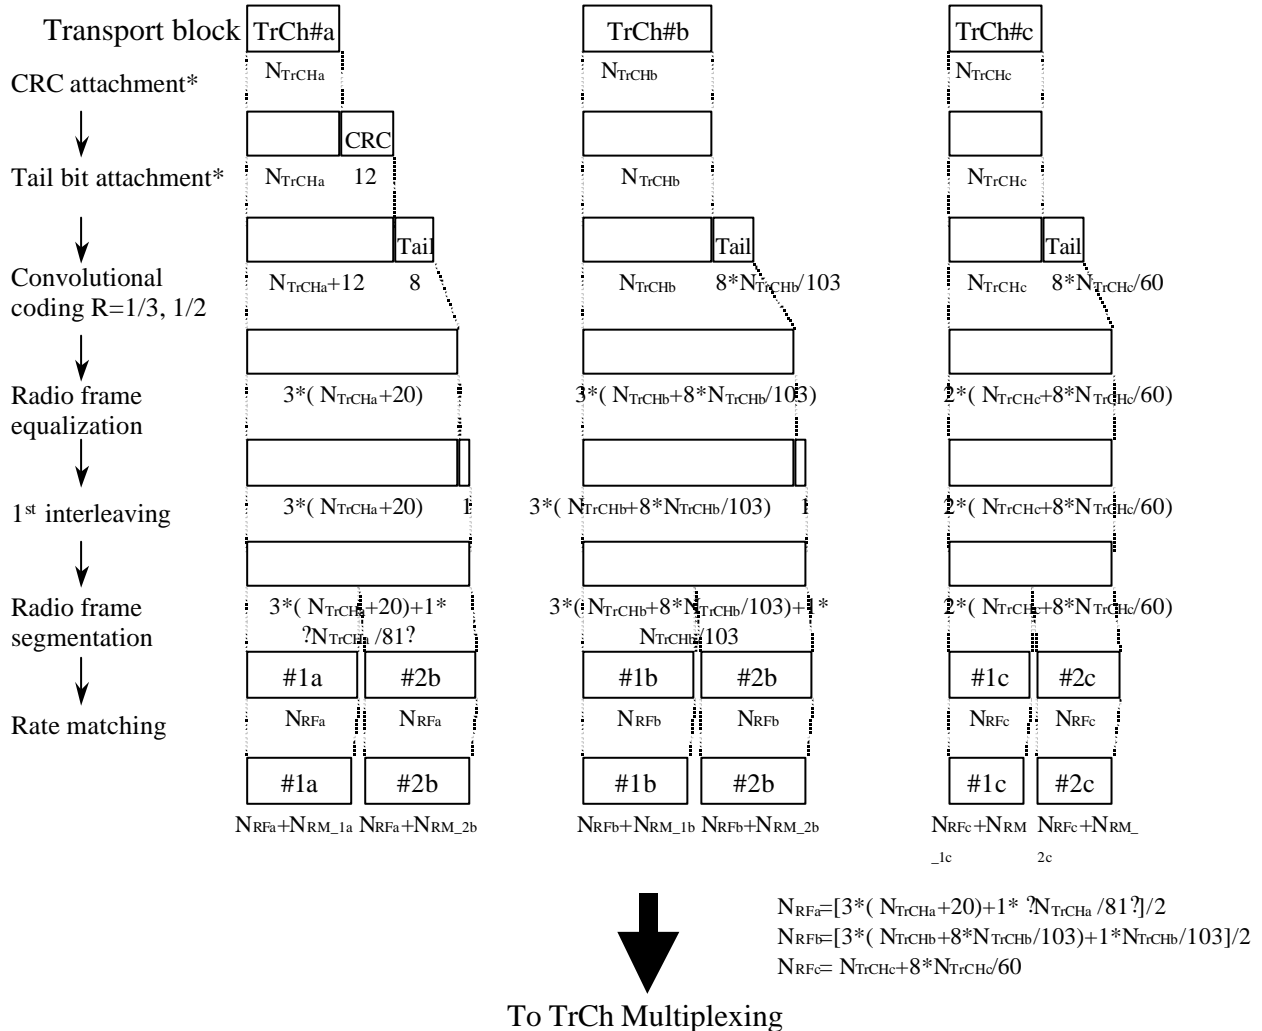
Transport block

TrCh#a

TrCh#b

TrCh#c

CRC attachment*

$N_{TrCHa}$

$N_{TrCHb}$

$N_{TrCHc}$

CRC

Tail bit attachment*

$N_{TrCHa}$ 12

$N_{TrCHb}$

$N_{TrCHc}$

Tail

Tail

Tail

Convolutional coding R=1/3, 1/2

$N_{TrCHa}$+12 8

$N_{TrCHb}$ 8*$N_{TrCHb}$/103

$N_{TrCHc}$ 8*$N_{TrCHc}$/60

Radio frame equalization

3*( $N_{TrCHa}$+20)

3*( $N_{TrCHb}$+8*$N_{TrCHb}$/103)

2*( $N_{TrCHc}$+8*$N_{TrCHc}$/60)

1$^{st}$ interleaving

3*( $N_{TrCHa}$+20) 1

3*( $N_{TrCHb}$+8*$N_{TrCHb}$/103) 1

2*( $N_{TrCHc}$+8*$N_{TrCHc}$/60)

Radio frame segmentation

3*( $N_{TrCHa}$+20)+1* ?$N_{TrCHa}$ /81?

3*( $N_{TrCHb}$+8*$N_{TrCHb}$/103)+1* $N_{TrCHb}$/103

2*( $N_{TrCHc}$+8*$N_{TrCHc}$/60)

#1a #2b

#1b #2b

#1c #2c

Rate matching

$N_{RFa}$ $N_{RFa}$

$N_{RFb}$ $N_{RFb}$

$N_{RFc}$ $N_{RFc}$

#1a #2b

#1b #2b

#1c #2c

$N_{RFa}$+$N_{RM\_1a}$ $N_{RFa}$+$N_{RM\_2b}$

$N_{RFb}$+$N_{RM\_1b}$ $N_{RFb}$+$N_{RM\_2b}$

$N_{RFc}$+$N_{RM\_1c}$ $N_{RFc}$+$N_{RM\_2c}$

$N_{RFa}$=[3*( $N_{TrCHa}$+20)+1* ?$N_{TrCHa}$ /81?]/2
$N_{RFb}$=[3*( $N_{TrCHb}$+8*$N_{TrCHb}$/103)+1*$N_{TrCHb}$/103]/2
$N_{RFc}$= $N_{TrCHc}$+8*$N_{TrCHc}$/60

To TrCh Multiplexing